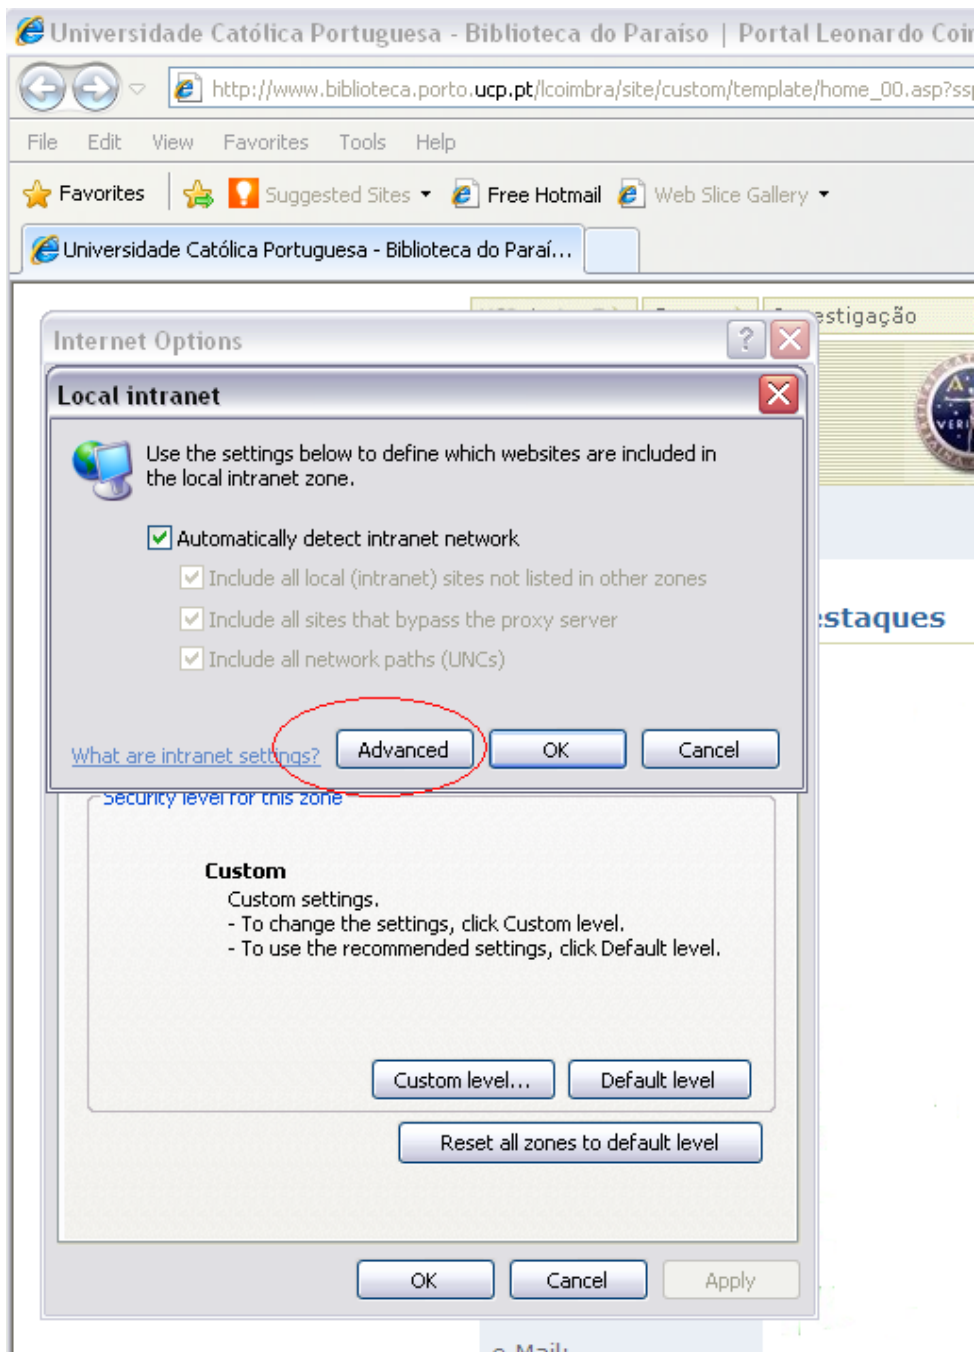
Universidade Católica Portuguesa - Biblioteca do Paraíso | Portal Leonardo Coi

http://www.biblioteca.porto.ucp.pt/lcoimbra/site/custom/template/home_00.asp?ss

File Edit View Favorites Tools Help

Favorites Suggested Sites Free Hotmail Web Slice Gallery

Universidade Católica Portuguesa - Biblioteca do Paraí...

estigação

Internet Options

Local intranet

Use the settings below to define which websites are included in the local intranet zone.

Automatically detect intranet network

Include all local (intranet) sites not listed in other zones

Include all sites that bypass the proxy server

Include all network paths (UNCs)

What are intranet settings?

Advanced

OK

Cancel

staques

Security level for this zone

Custom

Custom settings.
- To change the settings, click Custom level.
- To use the recommended settings, click Default level.

Custom level...

Default level

Reset all zones to default level

OK

Cancel

Apply

e-Mail